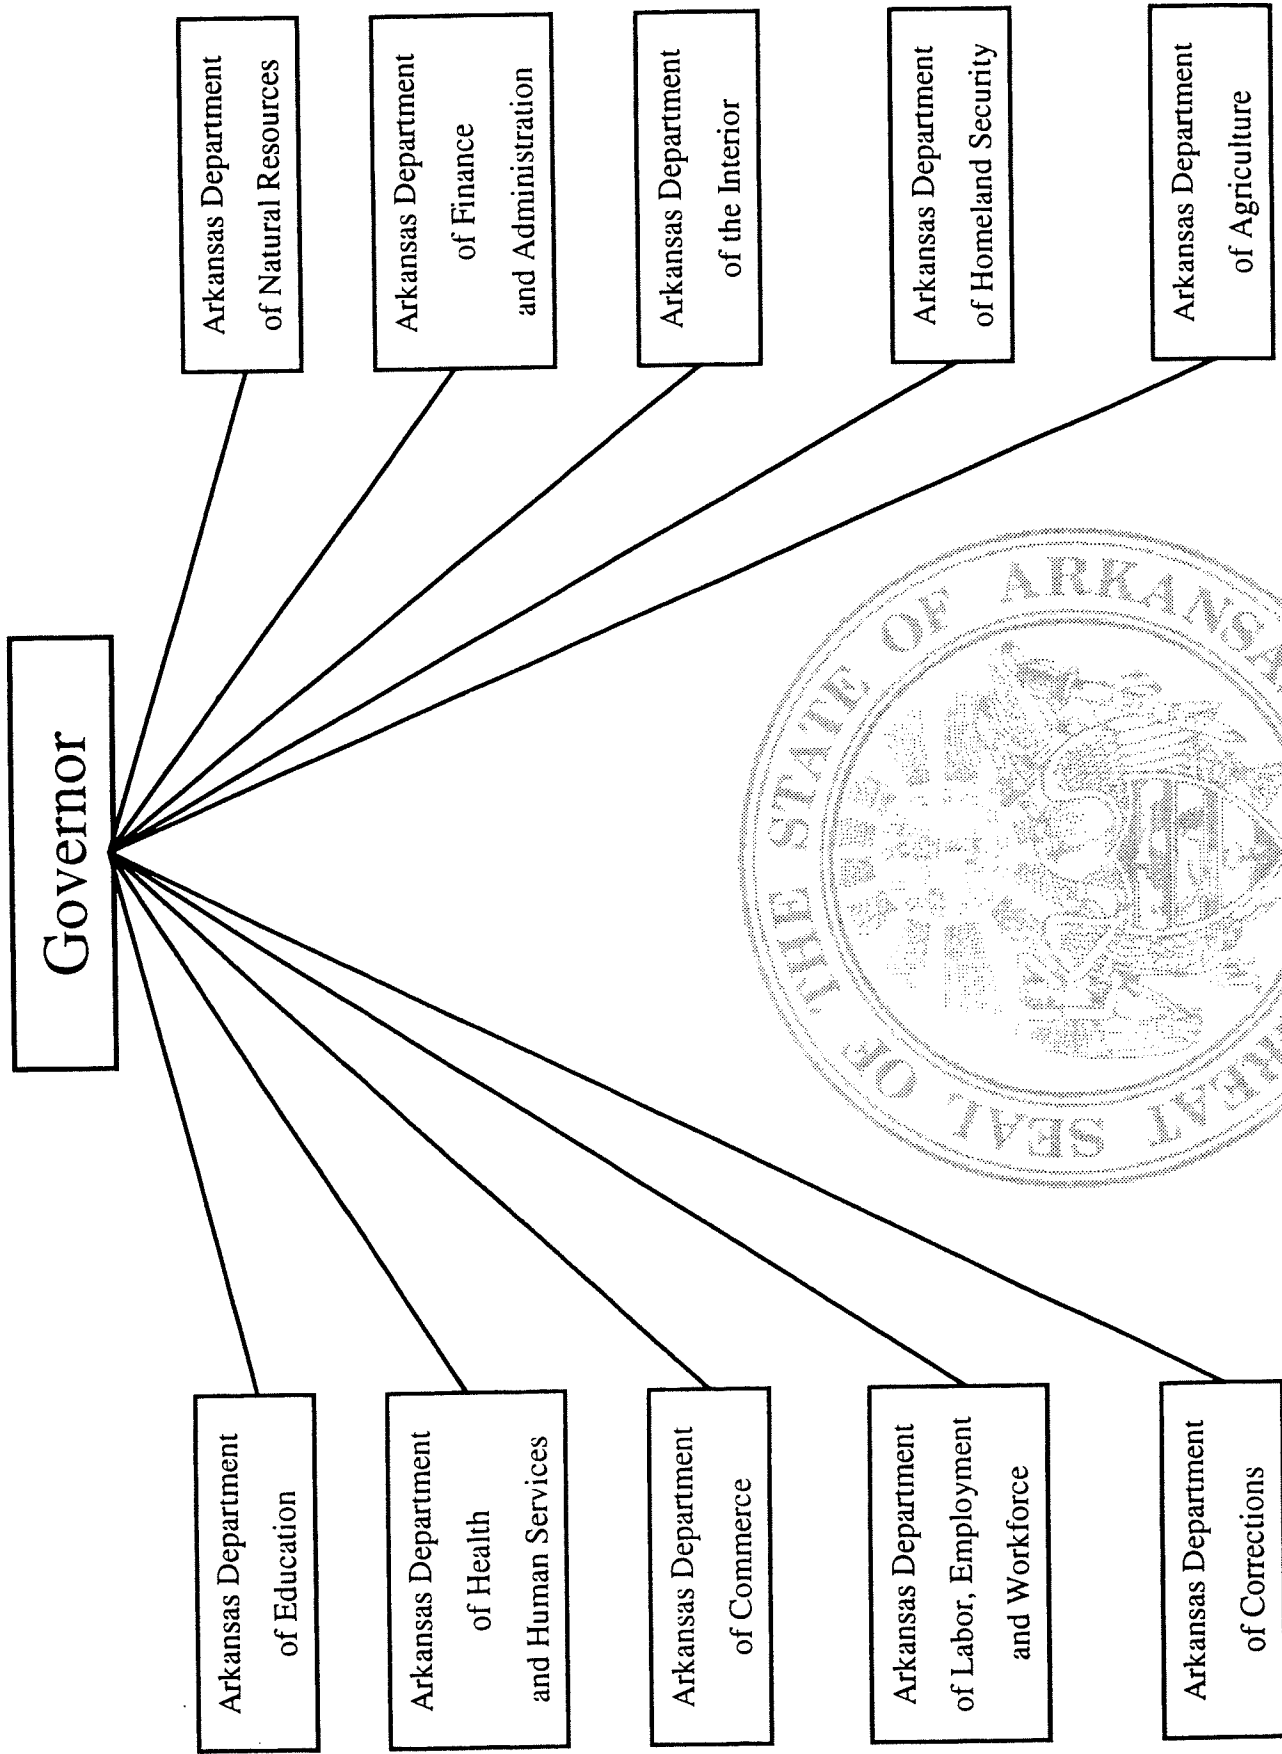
Governor

Arkansas Department of Natural Resources

Arkansas Department of Finance and Administration

Arkansas Department of the Interior

Arkansas Department of Homeland Security

Arkansas Department of Agriculture

Arkansas Department of Education

Arkansas Department of Health and Human Services

Arkansas Department of Commerce

Arkansas Department of Labor, Employment and Workforce

Arkansas Department of Corrections

SEAL OF THE STATE OF ARKANSA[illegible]